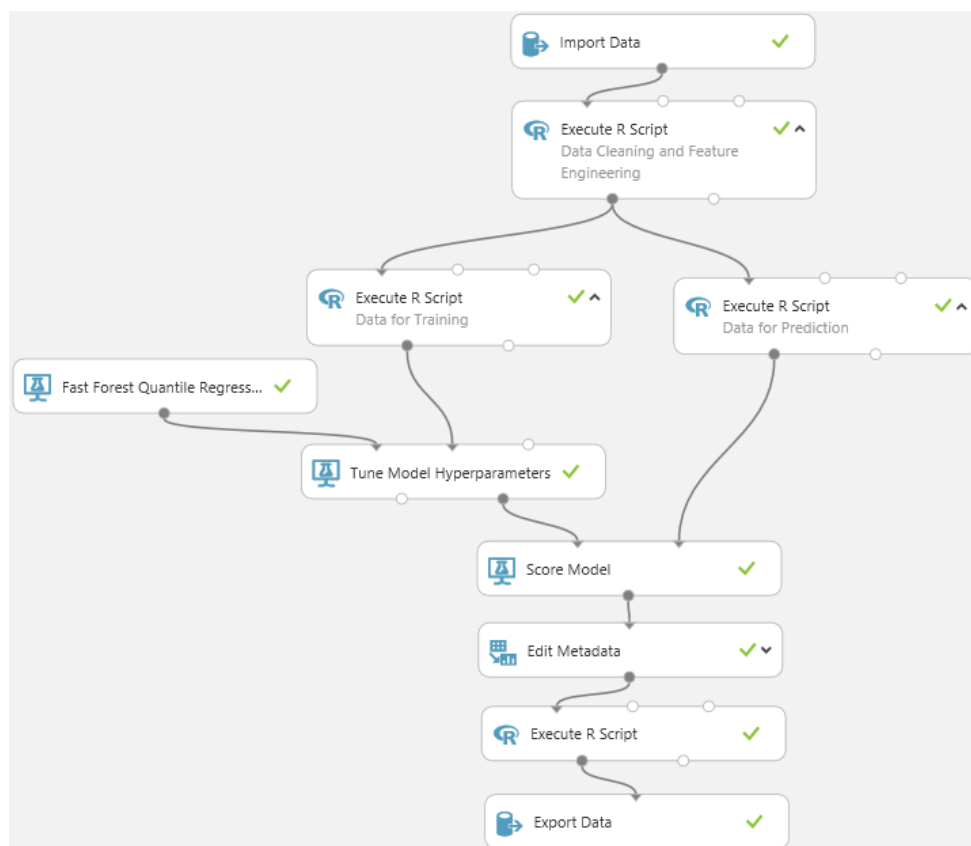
Import Data

Execute R Script
Data Cleaning and Feature Engineering

Execute R Script
Data for Training

Execute R Script
Data for Prediction

Fast Forest Quantile Regress...

Tune Model Hyperparameters

Score Model

Edit Metadata

Execute R Script

Export Data